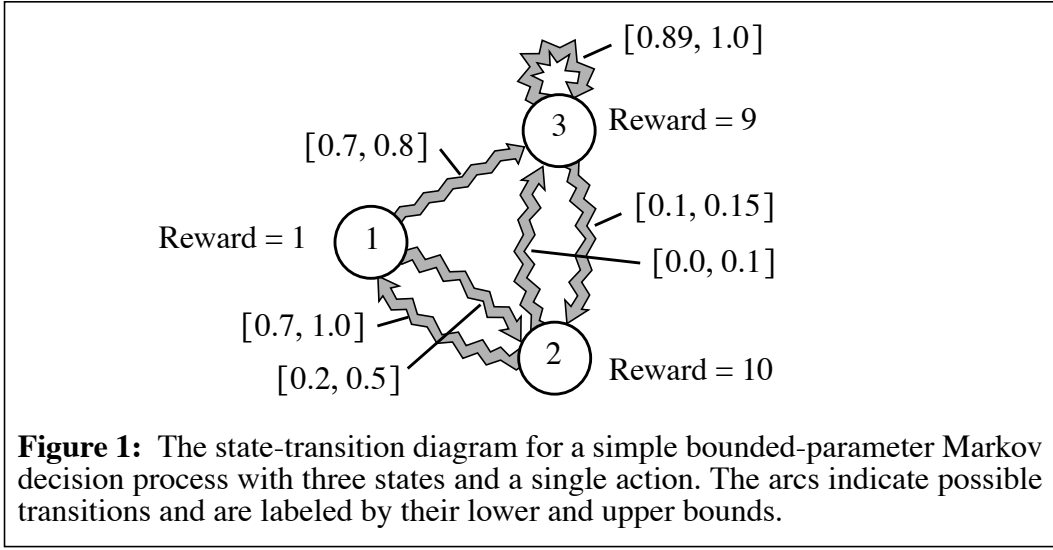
[0.89, 1.0]

3

Reward = 9

[0.7, 0.8]

[0.1, 0.15]

Reward = 1

1

[0.0, 0.1]

[0.7, 1.0]

[0.2, 0.5]

2

Reward = 10

**Figure 1:** The state-transition diagram for a simple bounded-parameter Markov decision process with three states and a single action. The arcs indicate possible transitions and are labeled by their lower and upper bounds.